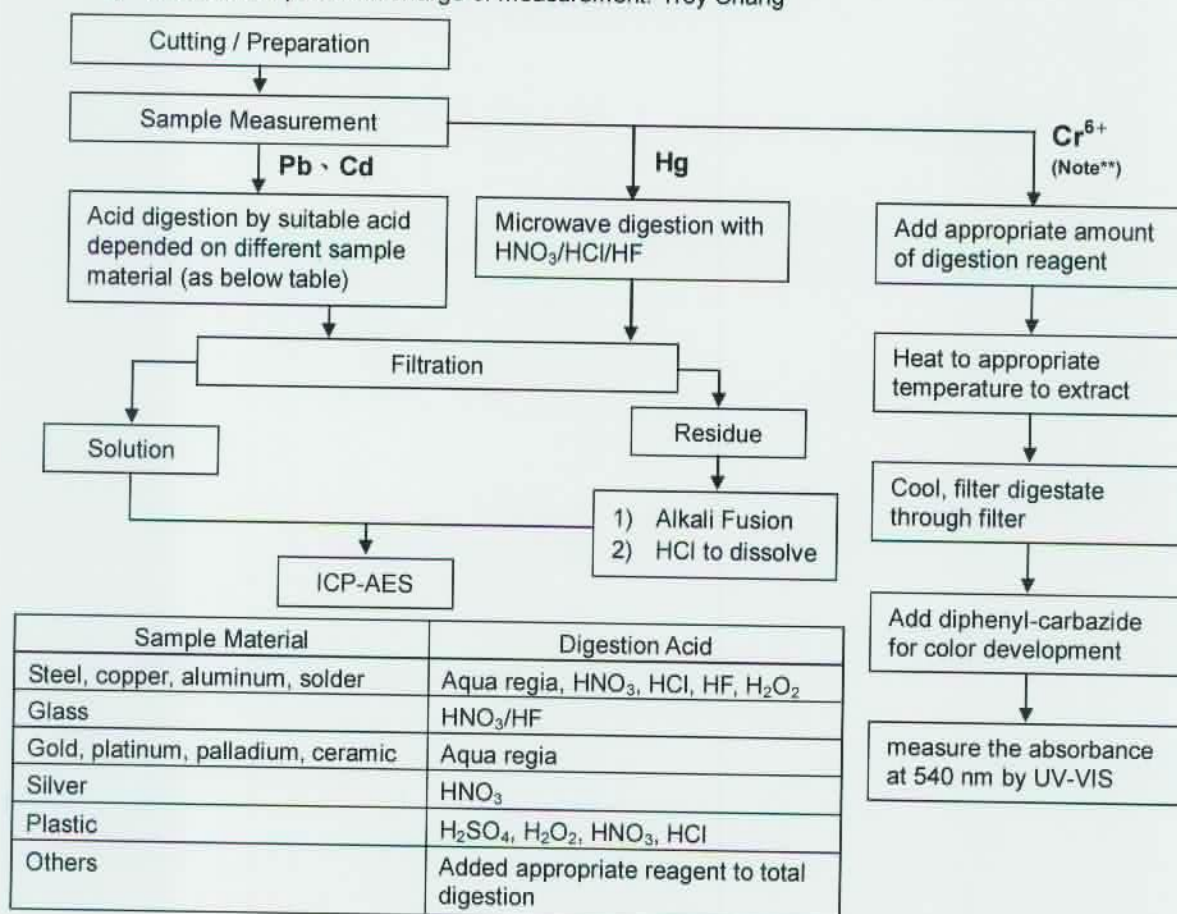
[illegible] of Measurement: Troy Chang

Cutting / Preparation

Sample Measurement

Pb、Cd

Hg

$Cr^{6+}$
(Note**)

Acid digestion by suitable acid depended on different sample material (as below table)

Microwave digestion with $HNO_3$/HCl/HF

Add appropriate amount of digestion reagent

Filtration

Heat to appropriate temperature to extract

Solution

Residue

Cool, filter digestate through filter

1) Alkali Fusion
2) HCl to dissolve

ICP-AES

Add diphenyl-carbazide for color development

measure the absorbance at 540 nm by UV-VIS

| Sample Material | Digestion Acid |
|---|---|
| Steel, copper, aluminum, solder | Aqua regia, $HNO_3$, HCl, HF, $H_2O_2$ |
| Glass | $HNO_3$/HF |
| Gold, platinum, palladium, ceramic | Aqua regia |
| Silver | $HNO_3$ |
| Plastic | $H_2SO_4$, $H_2O_2$, $HNO_3$, HCl |
| Others | Added appropriate reagent to total digestion |